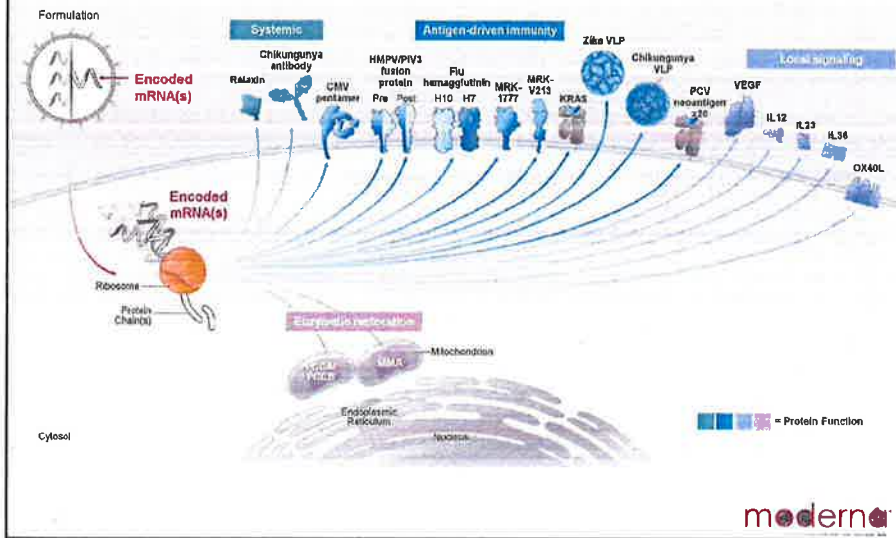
Formulation

Encoded mRNA(s)

Systemic

Antigen-driven immunity

Local signaling

Relaxin

Chikungunya antibody

CMV pentamer

HMPV/PIV3 fusion protein

Pre Post

Flu hemagglutinin

H10 H7

MRK-1777

MRK-V213

KRAS

Zika VLP

Chikungunya VLP

PCV neoantigen x20

VEGF

IL12

IL23

IL36

OX40L

Encoded mRNA(s)

Ribosome

Protein Chain(s)

Eukaryotic relocation

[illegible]

MMA

Mitochondrion

Endoplasmic Reticulum

Nucleus

Cytosol

= Protein Function

moderna